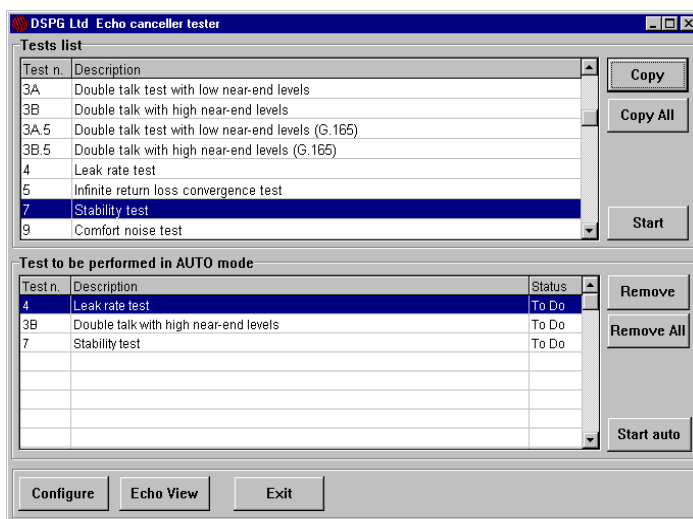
DSPG Ltd Echo canceller tester

Tests list

| Test n. | Description |
|---|---|
| 3A | Double talk test with low near-end levels |
| 3B | Double talk with high near-end levels |
| 3A.5 | Double talk test with low near-end levels (G.165) |
| 3B.5 | Double talk with high near-end levels (G.165) |
| 4 | Leak rate test |
| 5 | Infinite return loss convergence test |
| 7 | Stability test |
| 9 | Comfort noise test |

Copy
Copy All
Start

Test to be performed in AUTO mode

| Test n. | Description | Status |
|---|---|---|
| 4 | Leak rate test | To Do |
| 3B | Double talk with high near-end levels | To Do |
| 7 | Stability test | To Do |

Remove
Remove All
Start auto

Configure
Echo View
Exit